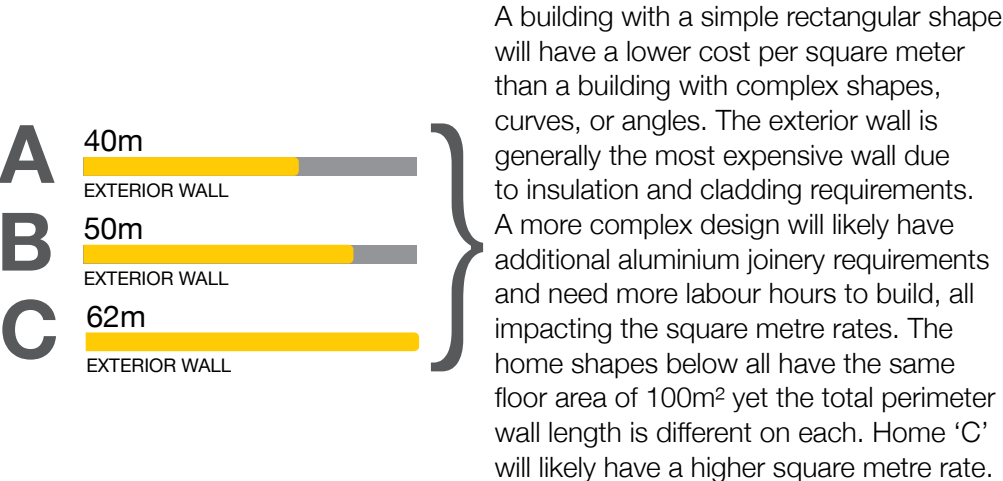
A
40m
EXTERIOR WALL

B
50m
EXTERIOR WALL

C
62m
EXTERIOR WALL

A building with a simple rectangular shape will have a lower cost per square meter than a building with complex shapes, curves, or angles. The exterior wall is generally the most expensive wall due to insulation and cladding requirements. A more complex design will likely have additional aluminium joinery requirements and need more labour hours to build, all impacting the square metre rates. The home shapes below all have the same floor area of 100m² yet the total perimeter wall length is different on each. Home 'C' will likely have a higher square metre rate.